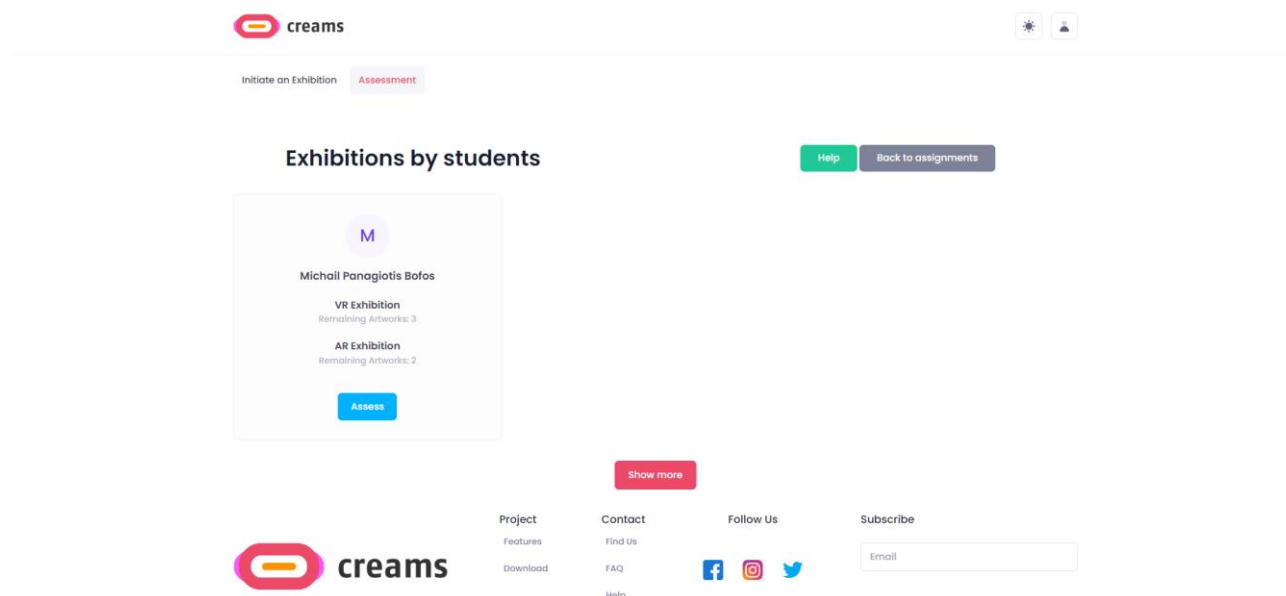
creams

Initiate an Exhibition Assessment

Exhibitions by students

Help Back to assignments

M

Michail Panagiotis Bofos

VR Exhibition
Remaining Artworks: 3

AR Exhibition
Remaining Artworks: 2

Assess

Show more

creams

Project
Features
Download

Contact
Find Us
FAQ
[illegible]

Follow Us

Subscribe
Email